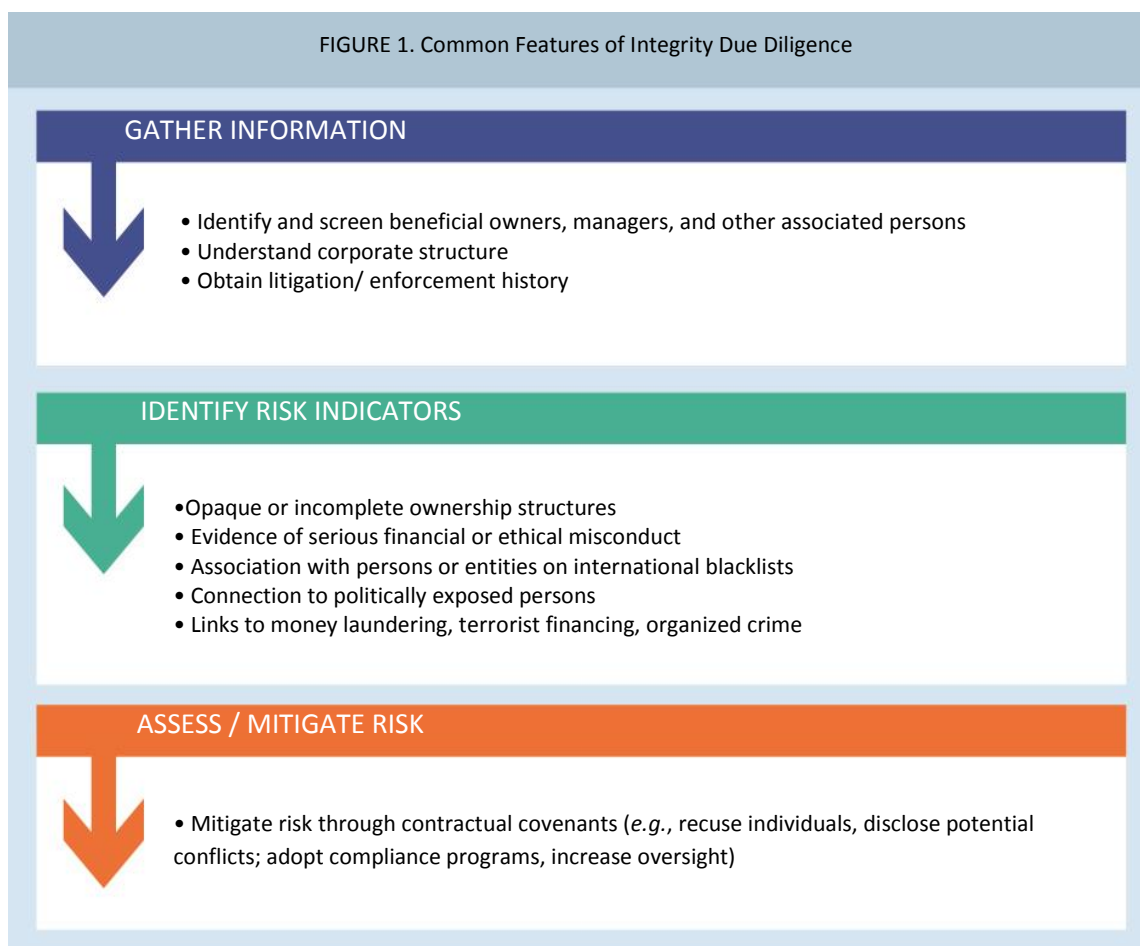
FIGURE 1. Common Features of Integrity Due Diligence

GATHER INFORMATION

• Identify and screen beneficial owners, managers, and other associated persons
• Understand corporate structure
• Obtain litigation/ enforcement history

IDENTIFY RISK INDICATORS

•Opaque or incomplete ownership structures
• Evidence of serious financial or ethical misconduct
• Association with persons or entities on international blacklists
• Connection to politically exposed persons
• Links to money laundering, terrorist financing, organized crime

ASSESS / MITIGATE RISK

• Mitigate risk through contractual covenants (e.g., recuse individuals, disclose potential conflicts; adopt compliance programs, increase oversight)